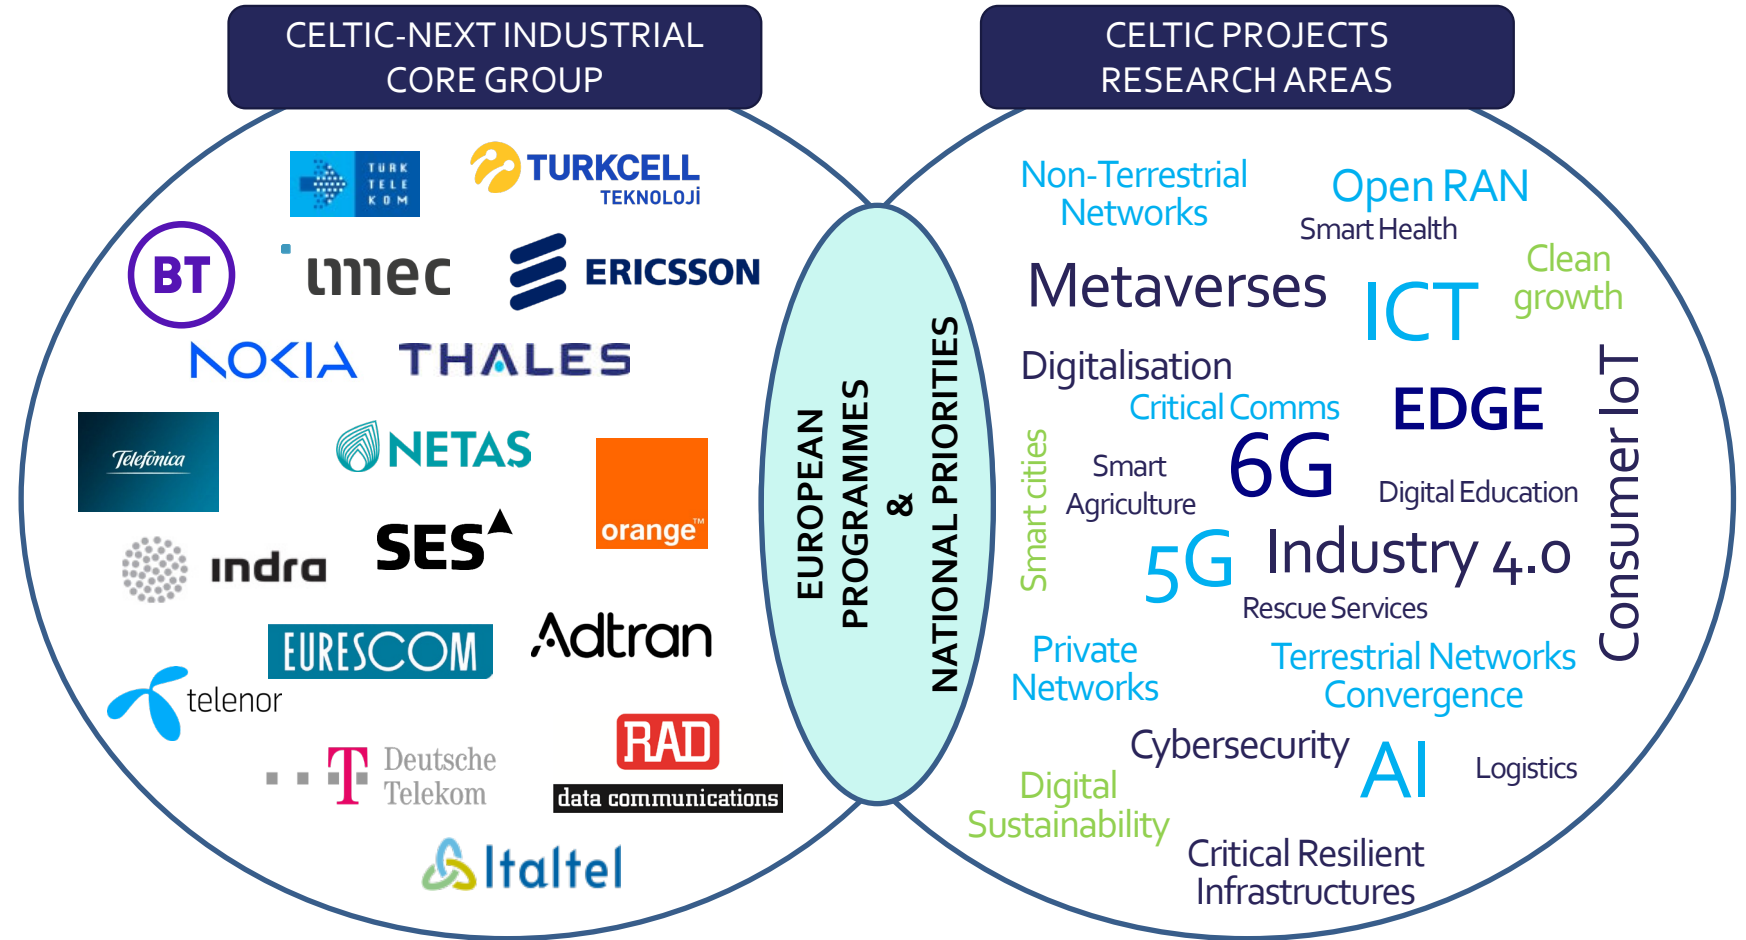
CELTIC-NEXT INDUSTRIAL CORE GROUP

TÜRK TELEKOM

TURKCELL TEKNOLOJİ

BT

imec

ERICSSON

NOKIA

THALES

Telefónica

NETAS

orange™

indra

SES

EURESCOM

Adtran

telenor

Deutsche Telekom

RAD data communications

Italtel

EUROPEAN PROGRAMMES & NATIONAL PRIORITIES

CELTIC PROJECTS RESEARCH AREAS

Non-Terrestrial Networks

Open RAN

Smart Health

Metaverses

ICT

Clean growth

Digitalisation

Critical Comms

EDGE

Consumer IoT

Smart cities

Smart Agriculture

6G

Digital Education

5G

Industry 4.0

Rescue Services

Private Networks

Terrestrial Networks Convergence

Cybersecurity

AI

Logistics

Digital Sustainability

Critical Resilient Infrastructures